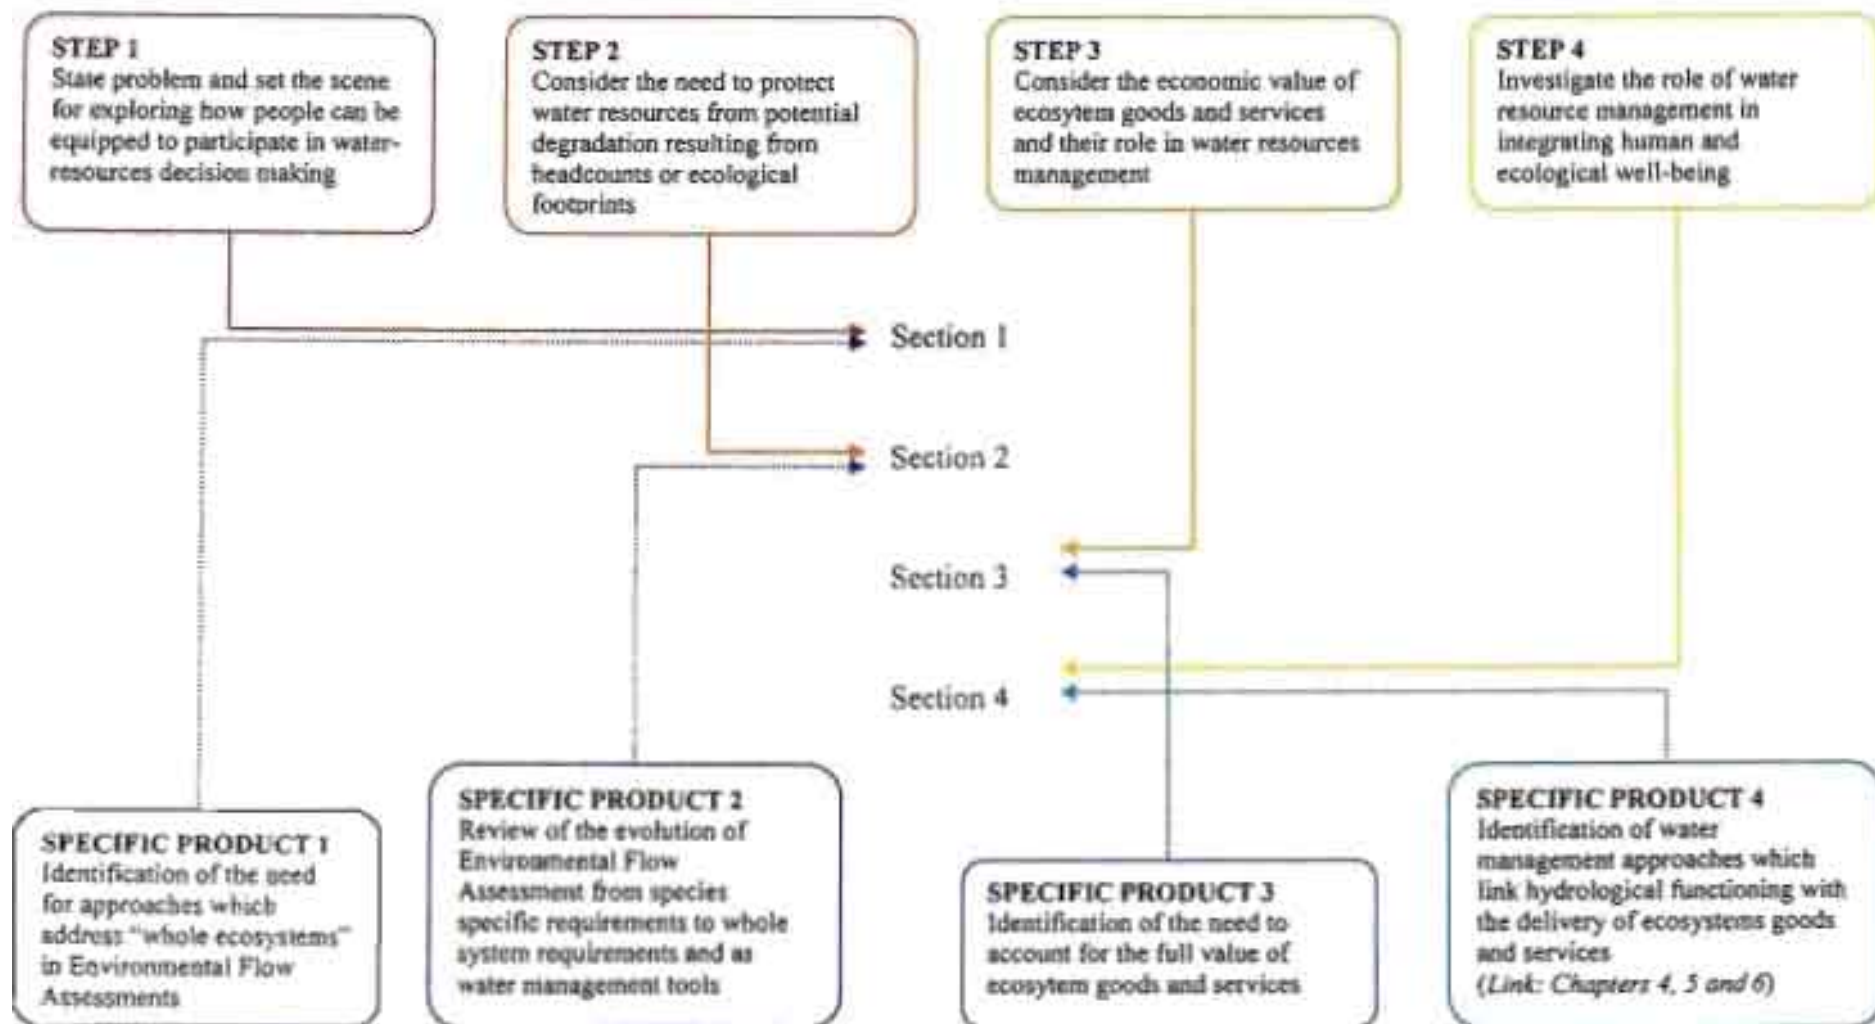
STEP 1
State problem and set the scene for exploring how people can be equipped to participate in water-resources decision making

STEP 2
Consider the need to protect water resources from potential degradation resulting from headcounts or ecological footprints

STEP 3
Consider the economic value of ecosytem goods and services and their role in water resources management

STEP 4
Investigate the role of water resource management in integrating human and ecological well-being

Section 1

Section 2

Section 3

Section 4

SPECIFIC PRODUCT 1
Identification of the need for approaches which address "whole ecosystems" in Environmental Flow Assessments

SPECIFIC PRODUCT 2
Review of the evolution of Environmental Flow Assessment from species specific requirements to whole system requirements and as water management tools

SPECIFIC PRODUCT 3
Identification of the need to account for the full value of ecosytem goods and services

SPECIFIC PRODUCT 4
Identification of water management approaches which link hydrological functioning with the delivery of ecosystems goods and services
(Link: Chapters 4, 5 and 6)